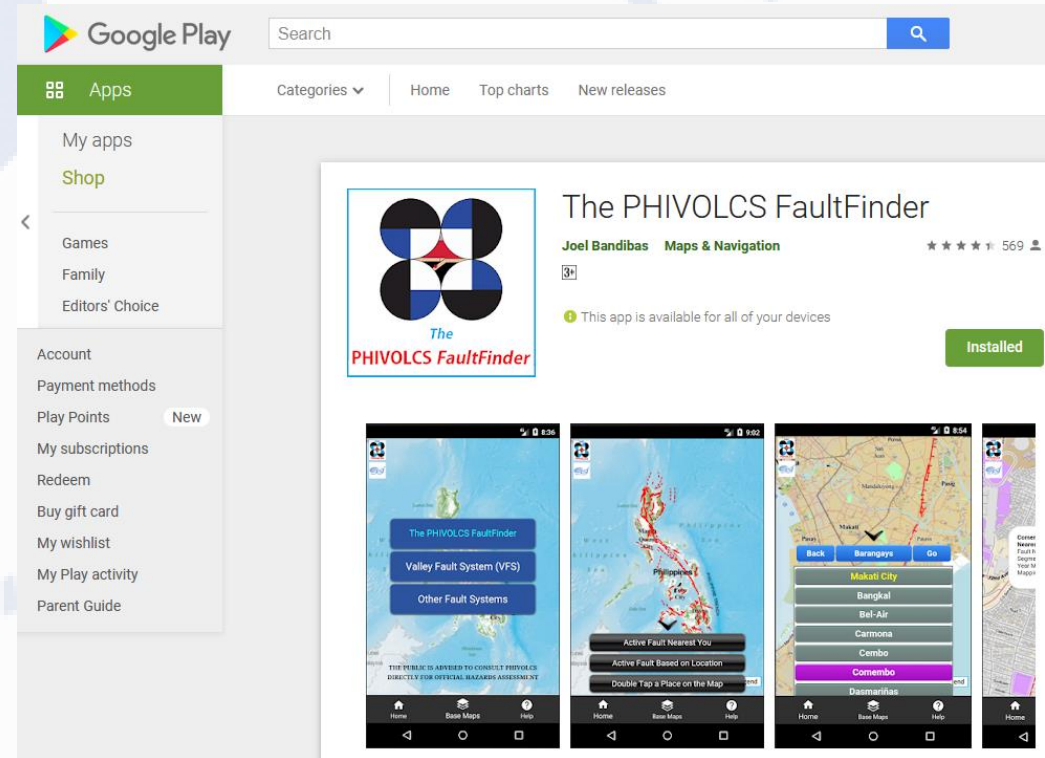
Google Play

Search

Apps

Categories

Home

Top charts

New releases

My apps

Shop

Games

Family

Editors' Choice

Account

Payment methods

Play Points New

My subscriptions

Redeem

Buy gift card

My wishlist

My Play activity

Parent Guide

The PHIVOLCS FaultFinder

The PHIVOLCS FaultFinder

Joel Bandibas Maps & Navigation

569

3+

This app is available for all of your devices

Installed

8:36

The PHIVOLCS FaultFinder

Valley Fault System (VFS)

Other Fault Systems

THE PUBLIC IS ADVISED TO CONSULT PHIVOLCS DIRECTLY FOR OFFICIAL HAZARDS ASSESSMENT

Home Base Maps Help

9:02

Philippines

Active Fault Nearest You

Active Fault Based on Location

Double Tap a Place on the Map

Home Base Maps Help

8:54

Makati

Back Barangays Go

Makati City

Bangkal

Bel-Air

Carmona

Cembo

Comembo

Dasmariñas

Home Base Maps Help

Home